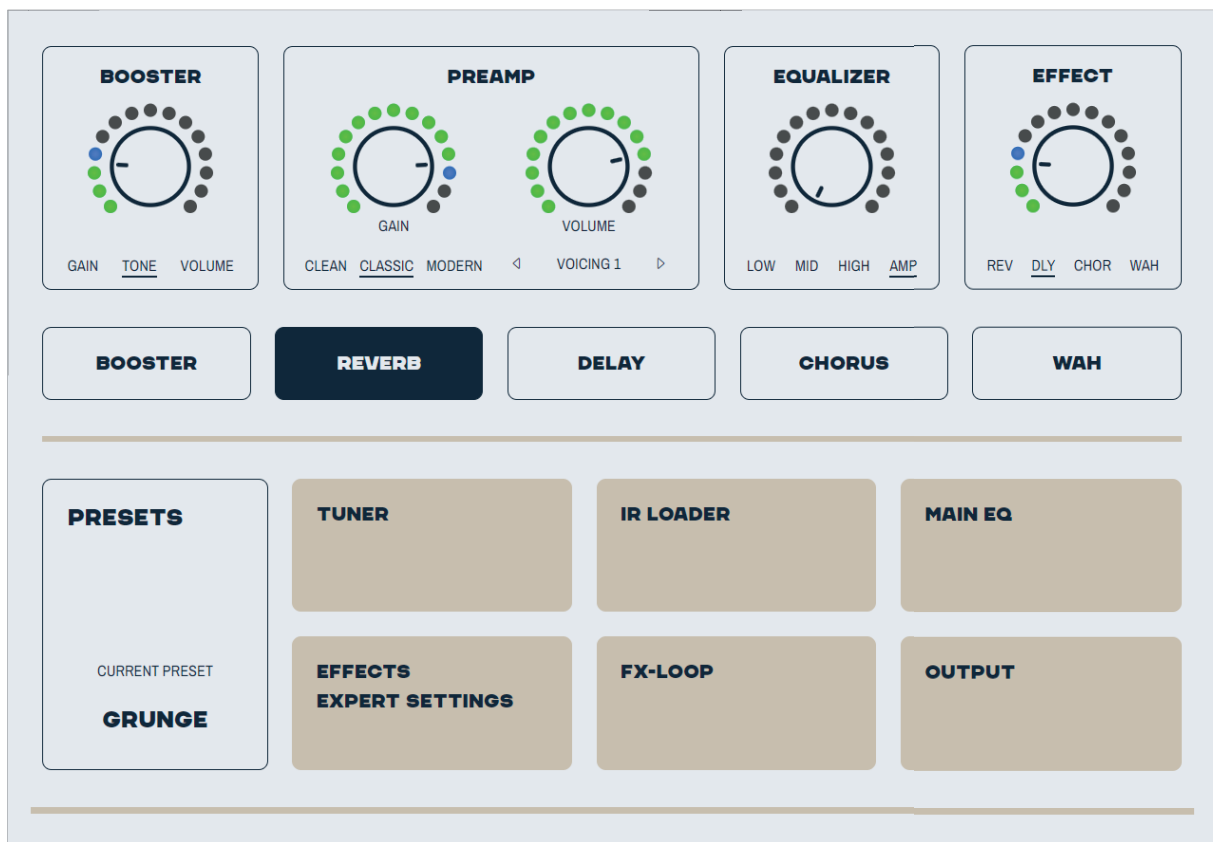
BOOSTER

GAIN TONE VOLUME

PREAMP

GAIN

VOLUME

CLEAN CLASSIC MODERN

VOICING 1

EQUALIZER

LOW MID HIGH AMP

EFFECT

REV DLY CHOR WAH

BOOSTER

REVERB

DELAY

CHORUS

WAH

PRESETS

CURRENT PRESET

GRUNGE

TUNER

IR LOADER

MAIN EQ

EFFECTS EXPERT SETTINGS

FX-LOOP

OUTPUT